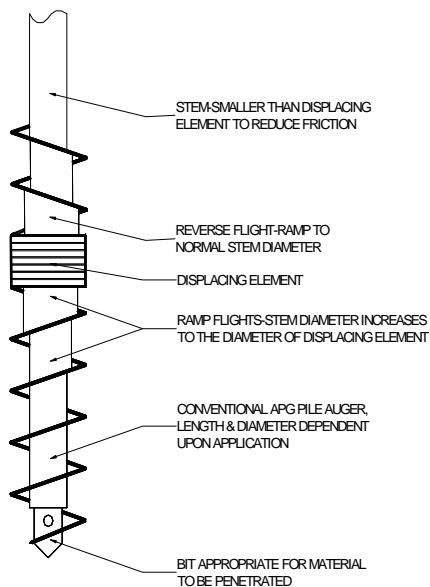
STEM-SMALLER THAN DISPLACING ELEMENT TO REDUCE FRICTION

REVERSE FLIGHT-RAMP TO NORMAL STEM DIAMETER

DISPLACING ELEMENT

RAMP FLIGHTS-STEM DIAMETER INCREASES TO THE DIAMETER OF DISPLACING ELEMENT

CONVENTIONAL APG PILE AUGER, LENGTH & DIAMETER DEPENDENT UPON APPLICATION

BIT APPROPRIATE FOR MATERIAL TO BE PENETRATED